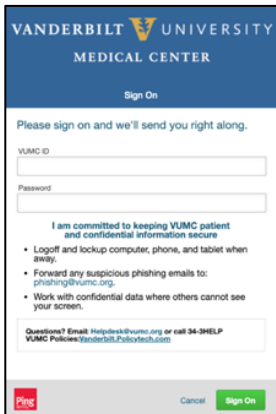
VANDERBILT UNIVERSITY
MEDICAL CENTER

Sign On

Please sign on and we'll send you right along.

VUMC ID

Password

I am committed to keeping VUMC patient and confidential information secure

- Logoff and lockup computer, phone, and tablet when away.
- Forward any suspicious phishing emails to: phishing@vumc.org.
- Work with confidential data where others cannot see your screen.

Questions? Email: Helpdesk@vumc.org or call 34-3HELP
VUMC Policies: Vanderbilt.Policytech.com

Ping

Cancel Sign On